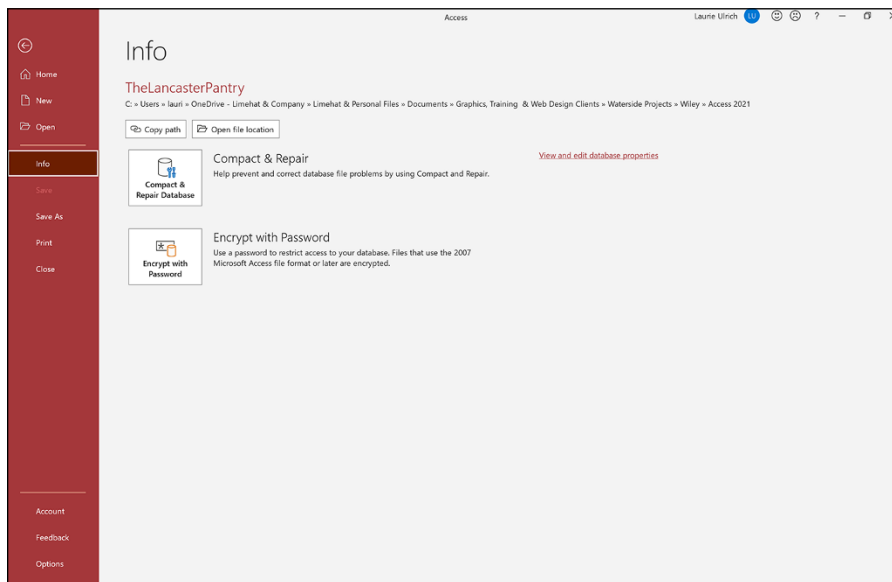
Access

Laurie Ulrich LU ? – ☐ ✕

Home

New

Open

Info

Save

Save As

Print

Close

Account

Feedback

Options

Info

TheLancasterPantry

C: » Users » lauri » OneDrive - Limehat & Company » Limehat & Personal Files » Documents » Graphics, Training & Web Design Clients » Waterside Projects » Wiley » Access 2021

Copy path

Open file location

Compact & Repair Database

Compact & Repair

Help prevent and correct database file problems by using Compact and Repair.

View and edit database properties

Encrypt with Password

Encrypt with Password

Use a password to restrict access to your database. Files that use the 2007 Microsoft Access file format or later are encrypted.